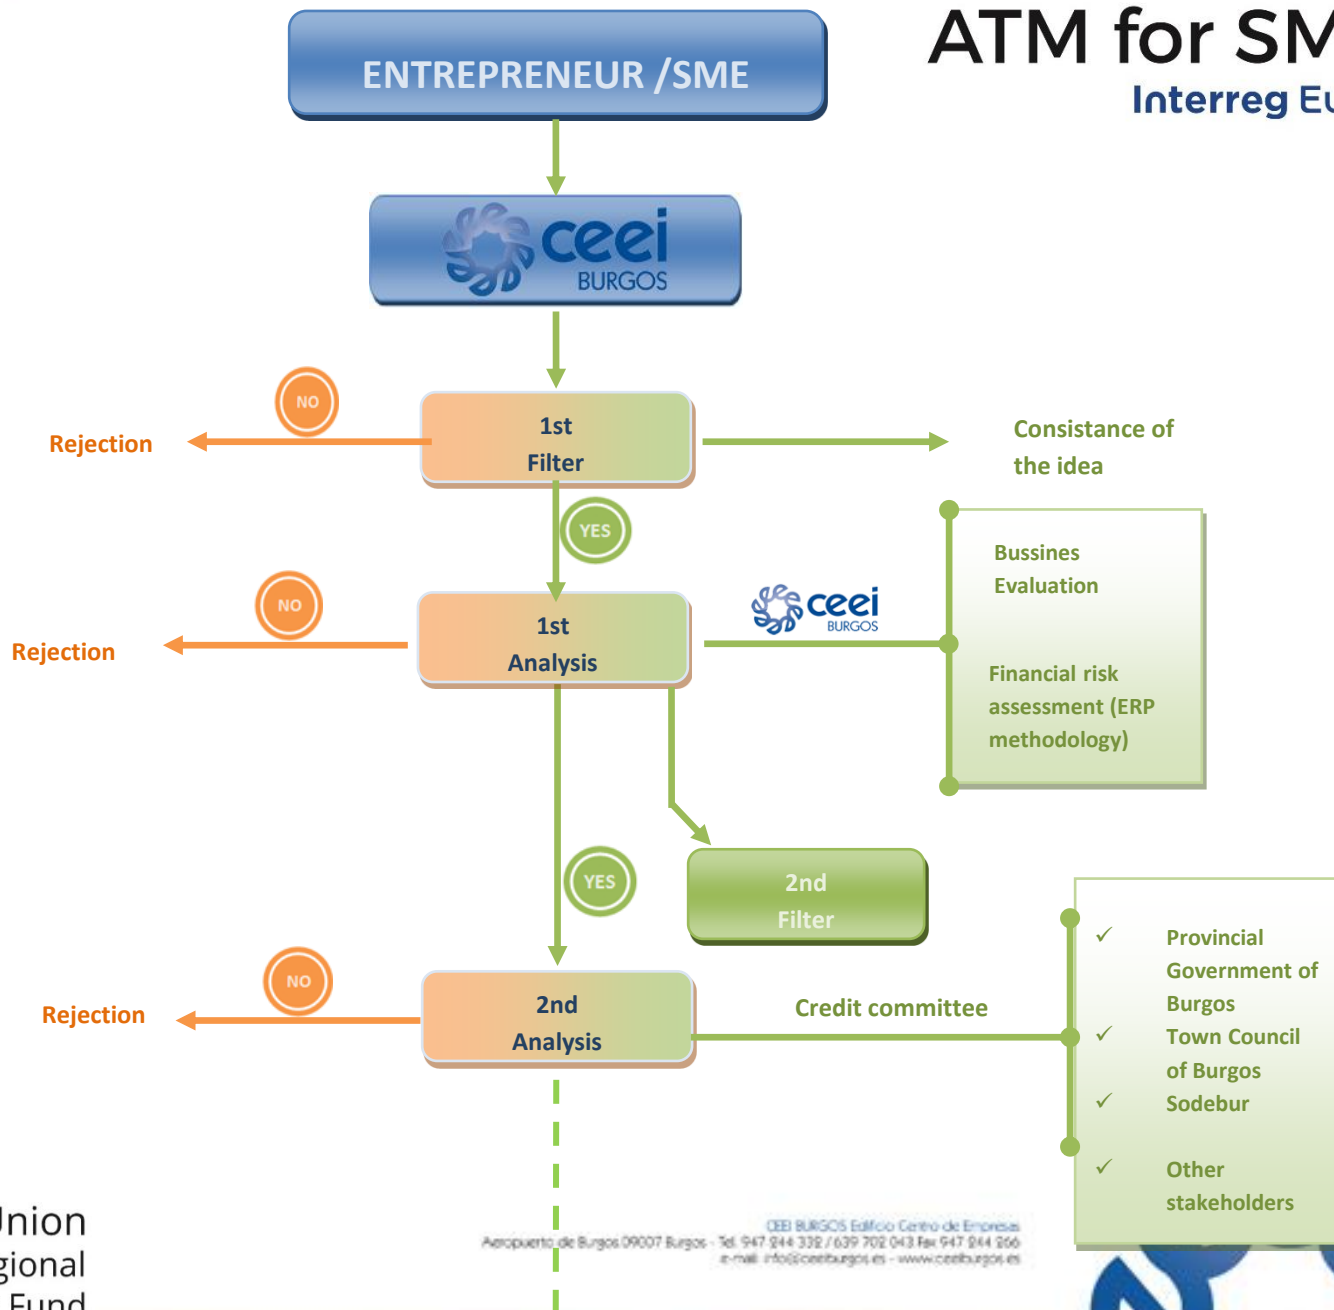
ATM for SM
Interreg Eu

ENTREPRENEUR /SME

ceei BURGOS

NO
Rejection

1st Filter

Consistance of the idea

YES

NO
Rejection

1st Analysis

ceei BURGOS

Bussines Evaluation

Financial risk assessment (ERP methodology)

YES

2nd Filter

NO
Rejection

2nd Analysis

Credit committee

✓ Provincial Government of Burgos
✓ Town Council of Burgos
✓ Sodebur
✓ Other stakeholders

CEEI BURGOS Edificio Centro de Empresas
Aeropuerto de Burgos 09007 Burgos · Tel. 947 244 332 / 639 702 043 Fax 947 244 266
e-mail: info@ceeiburgos.es · www.ceeiburgos.es

Jnion
gional
Fund